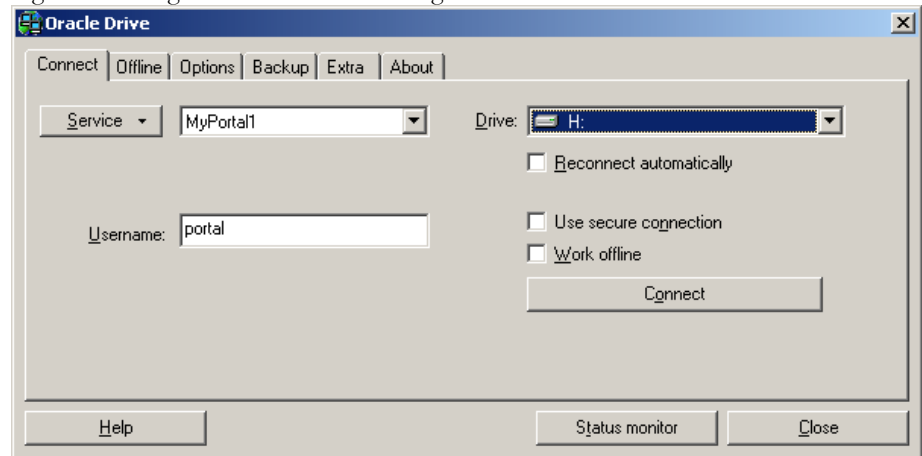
Oracle Drive

Connect | Offline | Options | Backup | Extra | About

Service ▾ MyPortal1

Drive: H:

Reconnect automatically

Username: portal

Use secure connection

Work offline

Connect

Help

Status monitor

Close